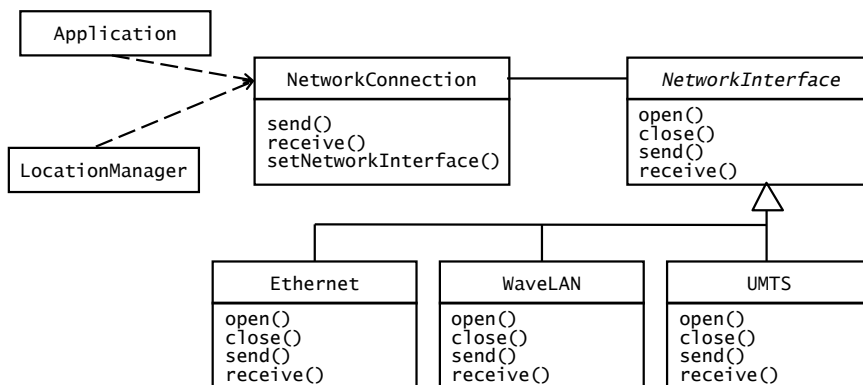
Application

LocationManager

NetworkConnection
send()
receive()
setNetworkInterface()

NetworkInterface
open()
close()
send()
receive()

Ethernet
open()
close()
send()
receive()

WaveLAN
open()
close()
send()
receive()

UMTS
open()
close()
send()
receive()